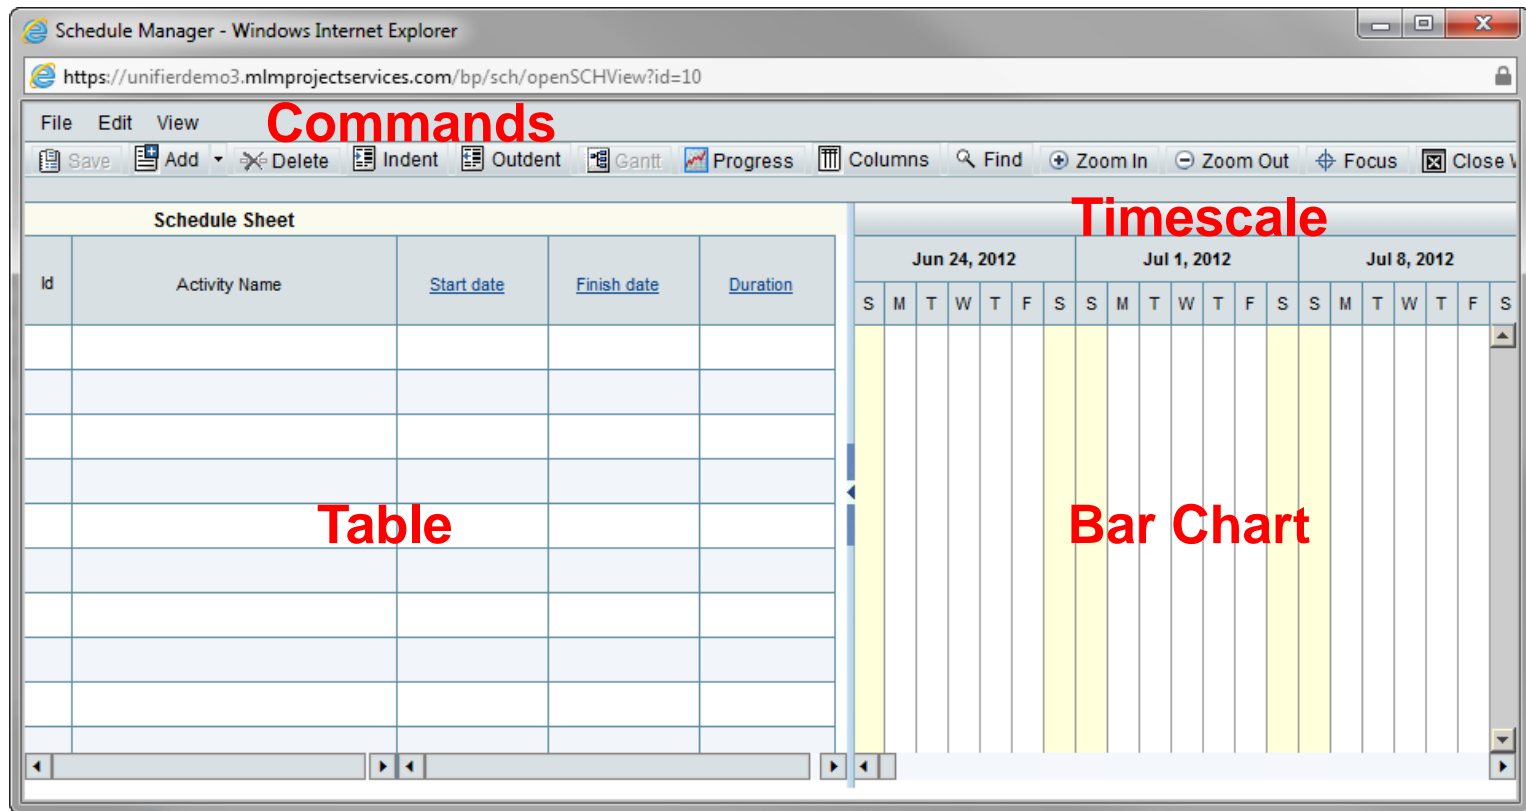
Schedule Manager - Windows Internet Explorer

https://unifierdemo3.mlmprojectservices.com/bp/sch/openSCHView?id=10

File Edit View

Commands

Save Add Delete Indent Outdent Gantt Progress Columns Find Zoom In Zoom Out Focus Close V

Schedule Sheet

Timescale

| Id | Activity Name | Start date | Finish date | Duration |
|---|---|---|---|---|

Jun 24, 2012 | Jul 1, 2012 | Jul 8, 2012

S M T W T F S S M T W T F S S M T W T F S

Table

Bar Chart